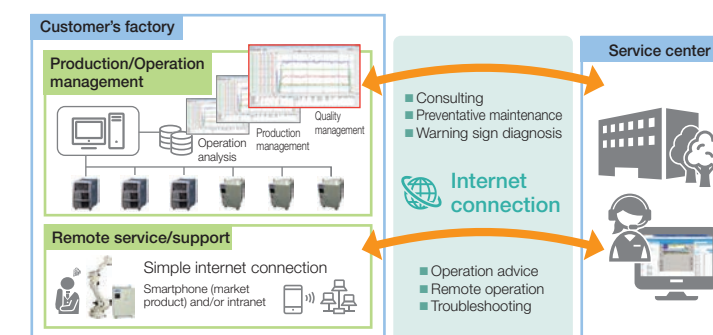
Customer's factory

Production/Operation management

Operation analysis

Production management

Quality management

Remote service/support

Simple internet connection

Smartphone (market product) and/or intranet

Consulting
Preventative maintenance
Warning sign diagnosis

Internet connection

Operation advice
Remote operation
Troubleshooting

Service center